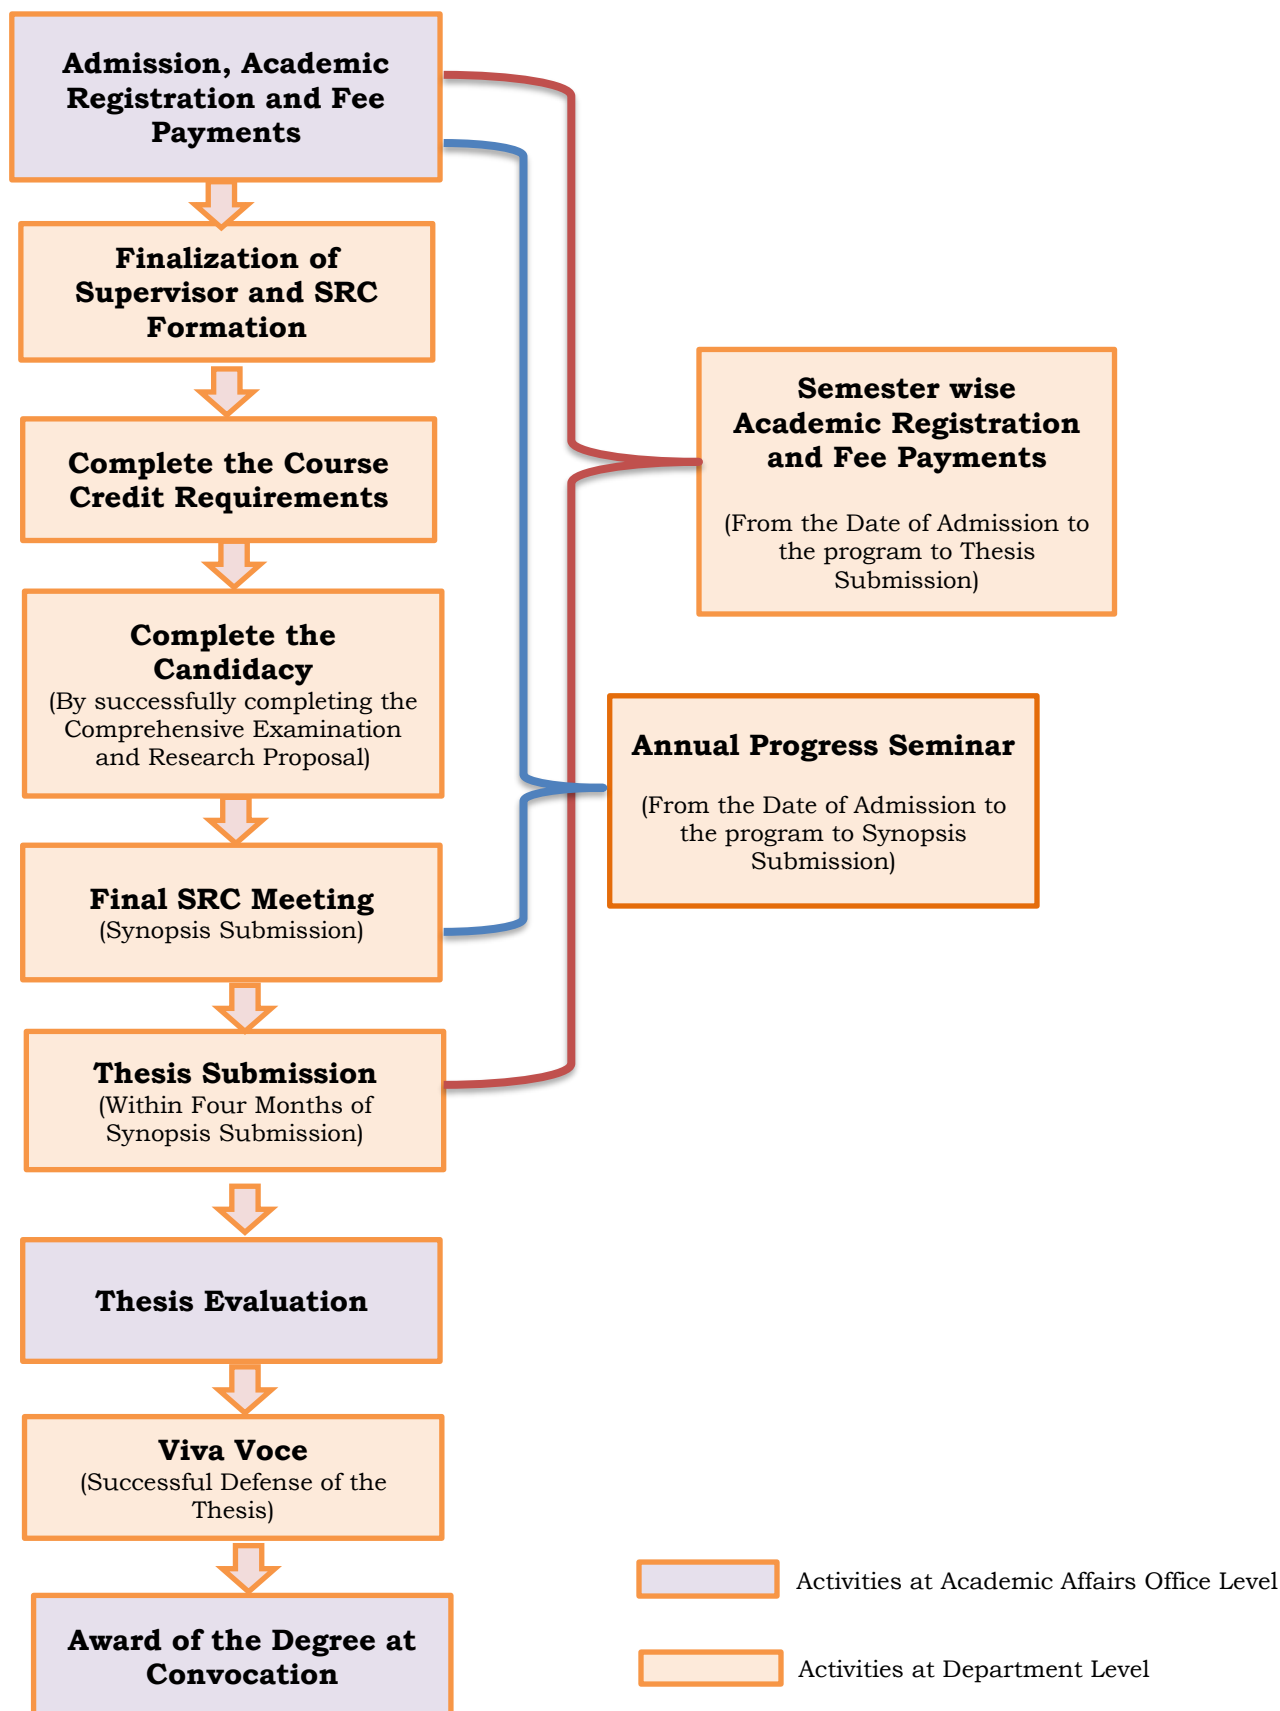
Admission, Academic Registration and Fee Payments

Finalization of Supervisor and SRC Formation

Complete the Course Credit Requirements

Complete the Candidacy
(By successfully completing the Comprehensive Examination and Research Proposal)

Final SRC Meeting
(Synopsis Submission)

Thesis Submission
(Within Four Months of Synopsis Submission)

Thesis Evaluation

Viva Voce
(Successful Defense of the Thesis)

Award of the Degree at Convocation

Semester wise Academic Registration and Fee Payments

(From the Date of Admission to the program to Thesis Submission)

Annual Progress Seminar

(From the Date of Admission to the program to Synopsis Submission)

Activities at Academic Affairs Office Level

Activities at Department Level